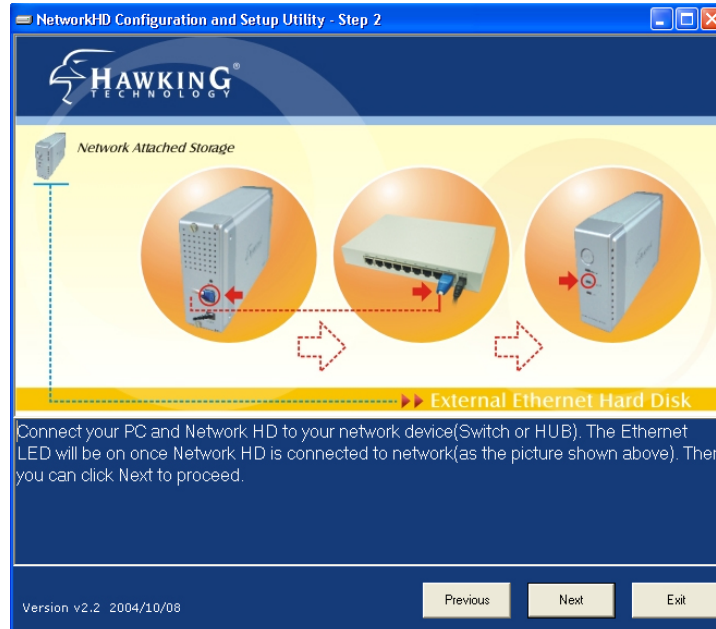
NetworkHD Configuration and Setup Utility - Step 2

HAWKING® TECHNOLOGY

Network Attached Storage

External Ethernet Hard Disk

Connect your PC and Network HD to your network device(Switch or HUB). The Ethernet LED will be on once Network HD is connected to network(as the picture shown above). Then you can click Next to proceed.

Version v2.2 2004/10/08

Previous

Next

Exit